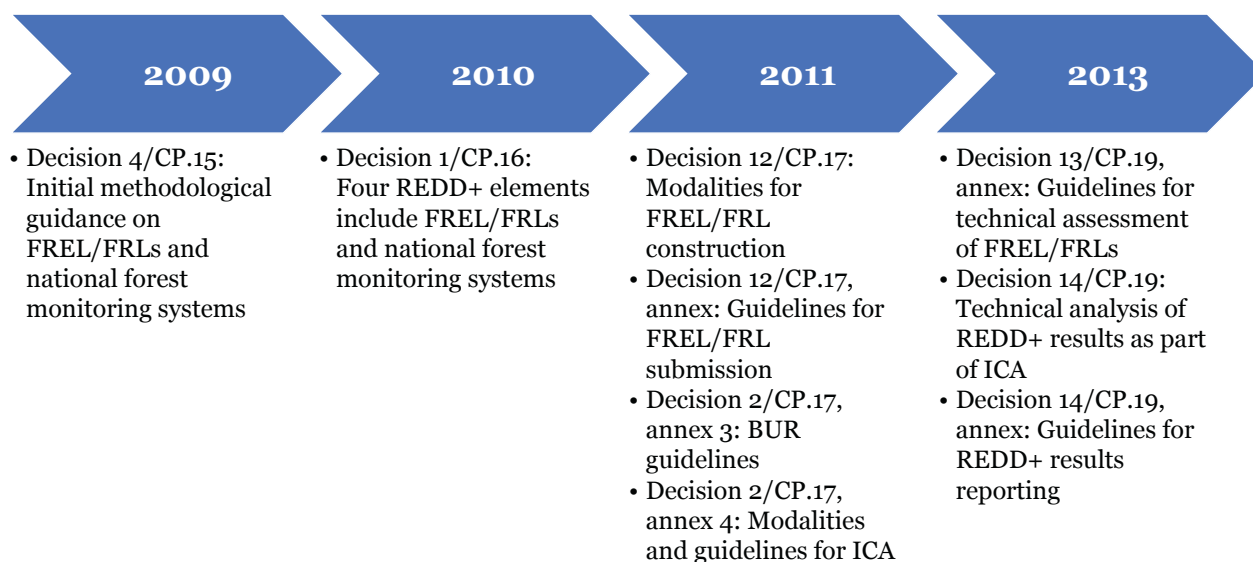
2009

• Decision 4/CP.15: Initial methodological guidance on FREL/FRLs and national forest monitoring systems

2010

• Decision 1/CP.16: Four REDD+ elements include FREL/FRLs and national forest monitoring systems

2011

• Decision 12/CP.17: Modalities for FREL/FRL construction
• Decision 12/CP.17, annex: Guidelines for FREL/FRL submission
• Decision 2/CP.17, annex 3: BUR guidelines
• Decision 2/CP.17, annex 4: Modalities and guidelines for ICA

2013

• Decision 13/CP.19, annex: Guidelines for technical assessment of FREL/FRLs
• Decision 14/CP.19: Technical analysis of REDD+ results as part of ICA
• Decision 14/CP.19, annex: Guidelines for REDD+ results reporting